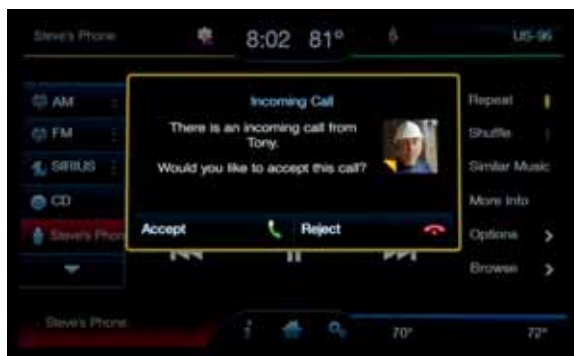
Steve's Phone
8:02 81°
US-95

AM
FM
SIRIUS
CD
Steve's Phon

Incoming Call
There is an incoming call from Tony.
Would you like to accept this call?

Accept
Reject

Repeat
Shuffle
Similar Music
More Info
Options
Browse

Steve's Phone
70°
72°